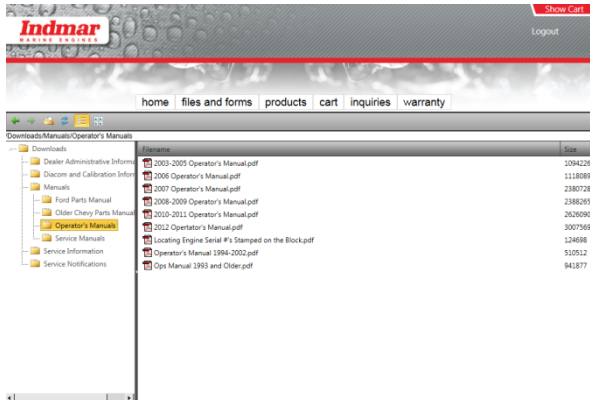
Show Cart

Indmar
MARINE ENGINES

Logout

home | files and forms | products | cart | inquiries | warranty

/Downloads/Manuals/Operator's Manuals

Downloads
Dealer Administrative Inform
Diacom and Calibration Inforr
Manuals
Ford Parts Manual
Older Chevy Parts Manual
Operator's Manuals
Service Manuals
Service Information
Service Notifications

| Filename | Size |
|---|---|
| 2003-2005 Operator's Manual.pdf | 1094226 |
| 2006 Operator's Manual.pdf | 1118089 |
| 2007 Operator's Manual.pdf | 2380728 |
| 2008-2009 Operator's Manual.pdf | 2388265 |
| 2010-2011 Operator's Manual.pdf | 2626090 |
| 2012 Opertator's Manual.pdf | 3007569 |
| Locating Engine Serial #'s Stamped on the Block.pdf | 124698 |
| Operator's Manual 1994-2002.pdf | 510512 |
| Ops Manual 1993 and Older.pdf | 941877 |